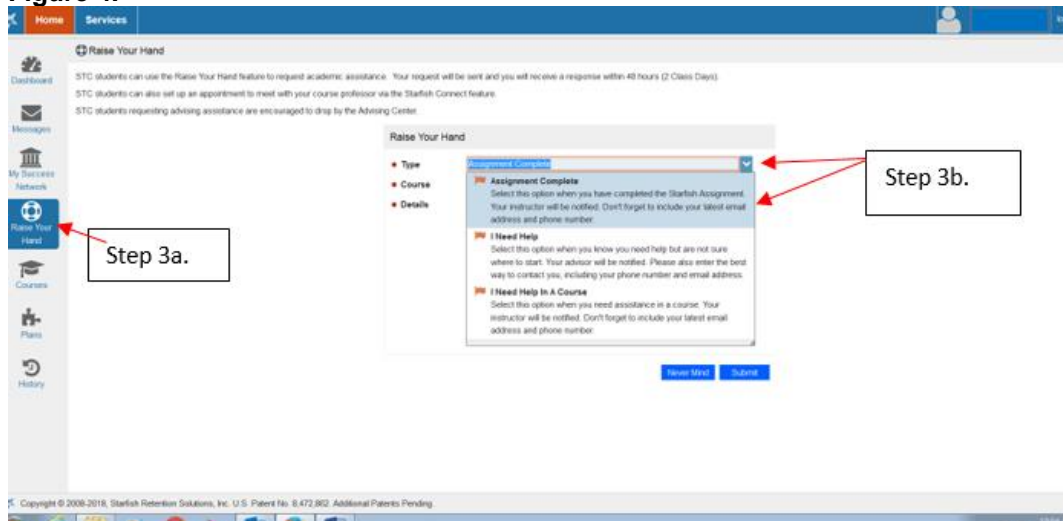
Figure 4.

Home Services

Dashboard
Messages
My Success Network
Raise Your Hand
Courses
Plans
History

Raise Your Hand

STC students can use the Raise Your Hand feature to request academic assistance. Your request will be sent and you will receive a response within 48 hours (2 Class Days).

STC students can also set up an appointment to meet with your course professor via the Starfish Connect feature.

STC students requesting advising assistance are encouraged to drop by the Advising Center.

Raise Your Hand

• Type Assignment Complete
• Course
• Details

Assignment Complete
Select this option when you have completed the Starfish Assignment. Your instructor will be notified. Don't forget to include your latest email address and phone number.

I Need Help
Select this option when you know you need help but are not sure where to start. Your advisor will be notified. Please also enter the best way to contact you, including your phone number and email address.

I Need Help In A Course
Select this option when you need assistance in a course. Your instructor will be notified. Don't forget to include your latest email address and phone number.

Never Mind Submit

Step 3b.

Step 3a.

Copyright © 2008-2019, Starfish Retention Solutions, Inc. U.S. Patent No. 8,472,862. Additional Patents Pending.